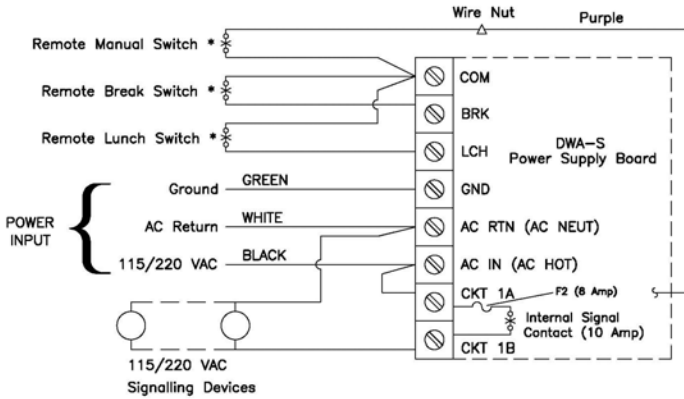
Wire Nut

Purple

Remote Manual Switch *

Remote Break Switch *

Remote Lunch Switch *

COM

BRK

LCH

DWA–S
Power Supply Board

POWER INPUT

Ground

GREEN

GND

AC Return

WHITE

AC RTN (AC NEUT)

115/220 VAC

BLACK

AC IN (AC HOT)

CKT 1A

F2 (8 Amp)

Internal Signal Contact (10 Amp)

CKT 1B

115/220 VAC
Signalling Devices